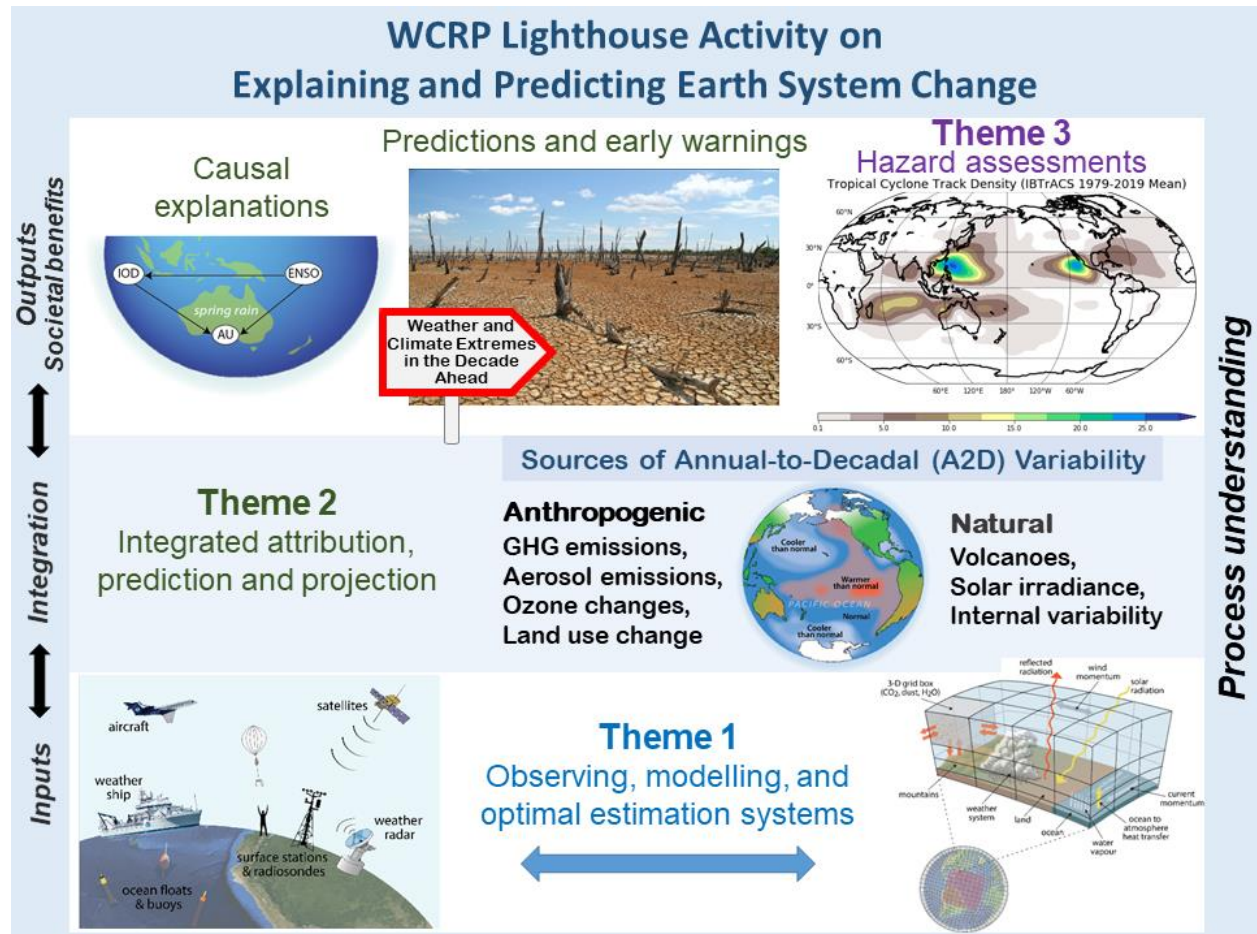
WCRP Lighthouse Activity on
Explaining and Predicting Earth System Change

Outputs
Societal benefits

Causal explanations

IOD
ENSO
spring rain
AU

Predictions and early warnings

Weather and Climate Extremes in the Decade Ahead

Theme 3
Hazard assessments
Tropical Cyclone Track Density (IBTrACS 1979-2019 Mean)

60°N
30°N
0°
30°S
60°S
60°E 120°E 180° 120°W 60°W

0.1 5.0 10.0 15.0 20.0 25.0

Process understanding

Integration

Sources of Annual-to-Decadal (A2D) Variability

Theme 2
Integrated attribution, prediction and projection

Anthropogenic
GHG emissions,
Aerosol emissions,
Ozone changes,
Land use change

Cooler than normal
Warmer than normal
PACIFIC OCEAN
Normal
Cooler than normal

Natural
Volcanoes,
Solar irradiance,
Internal variability

Inputs

aircraft
satellites
weather ship
surface stations & radiosondes
weather radar
ocean floats & buoys

Theme 1
Observing, modelling, and optimal estimation systems

3-D grid box (CO2, dust, H2O)
reflected radiation
wind momentum
solar radiation
mountains
weather system
land
ocean
water vapour
ocean to atmosphere heat transfer
current momentum